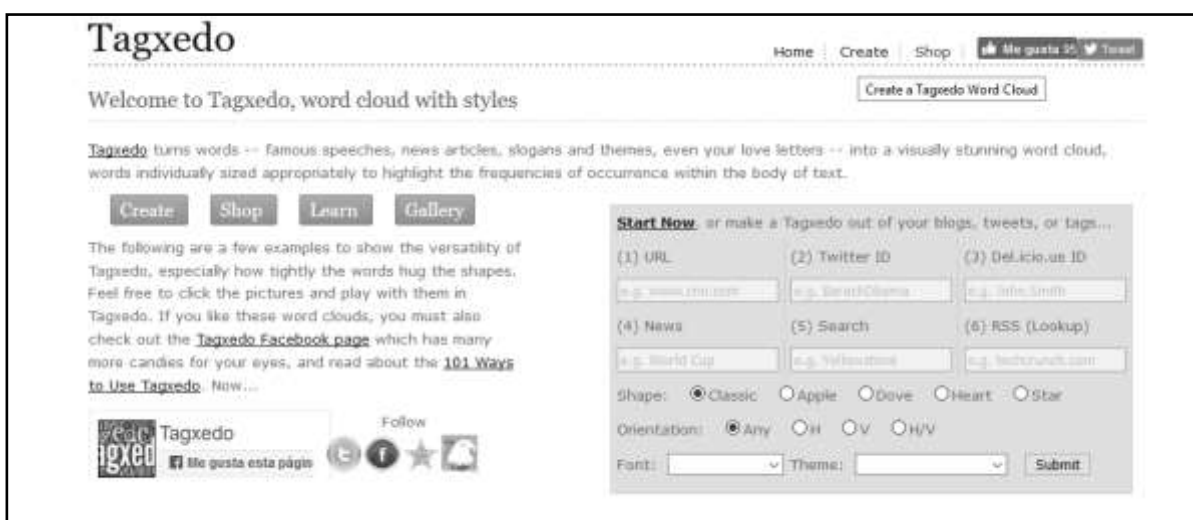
Tagxedo

Home | Create | Shop | Me gusta 95 | Tweet

Create a Tagxedo Word Cloud

Welcome to Tagxedo, word cloud with styles

Tagxedo turns words -- famous speeches, news articles, slogans and themes, even your love letters -- into a visually stunning word cloud, words individually sized appropriately to highlight the frequencies of occurrence within the body of text.

Create Shop Learn Gallery

The following are a few examples to show the versatility of Tagxedo, especially how tightly the words hug the shapes. Feel free to click the pictures and play with them in Tagxedo. If you like these word clouds, you must also check out the Tagxedo Facebook page which has many more candies for your eyes, and read about the 101 Ways to Use Tagxedo. Now...

Tagxedo
Me gusta esta págin

Follow

Start Now, or make a Tagxedo out of your blogs, tweets, or tags...

(1) URL (2) Twitter ID (3) Del.icio.us ID

e.g. www.cnn.com e.g. BarackObama e.g. John.Smith

(4) News (5) Search (6) RSS (Lookup)

e.g. World Cup e.g. Yellowstone e.g. techcrunch.com

Shape: Classic Apple Dove Heart Star

Orientation: Any H V H/V

Font: Theme: Submit